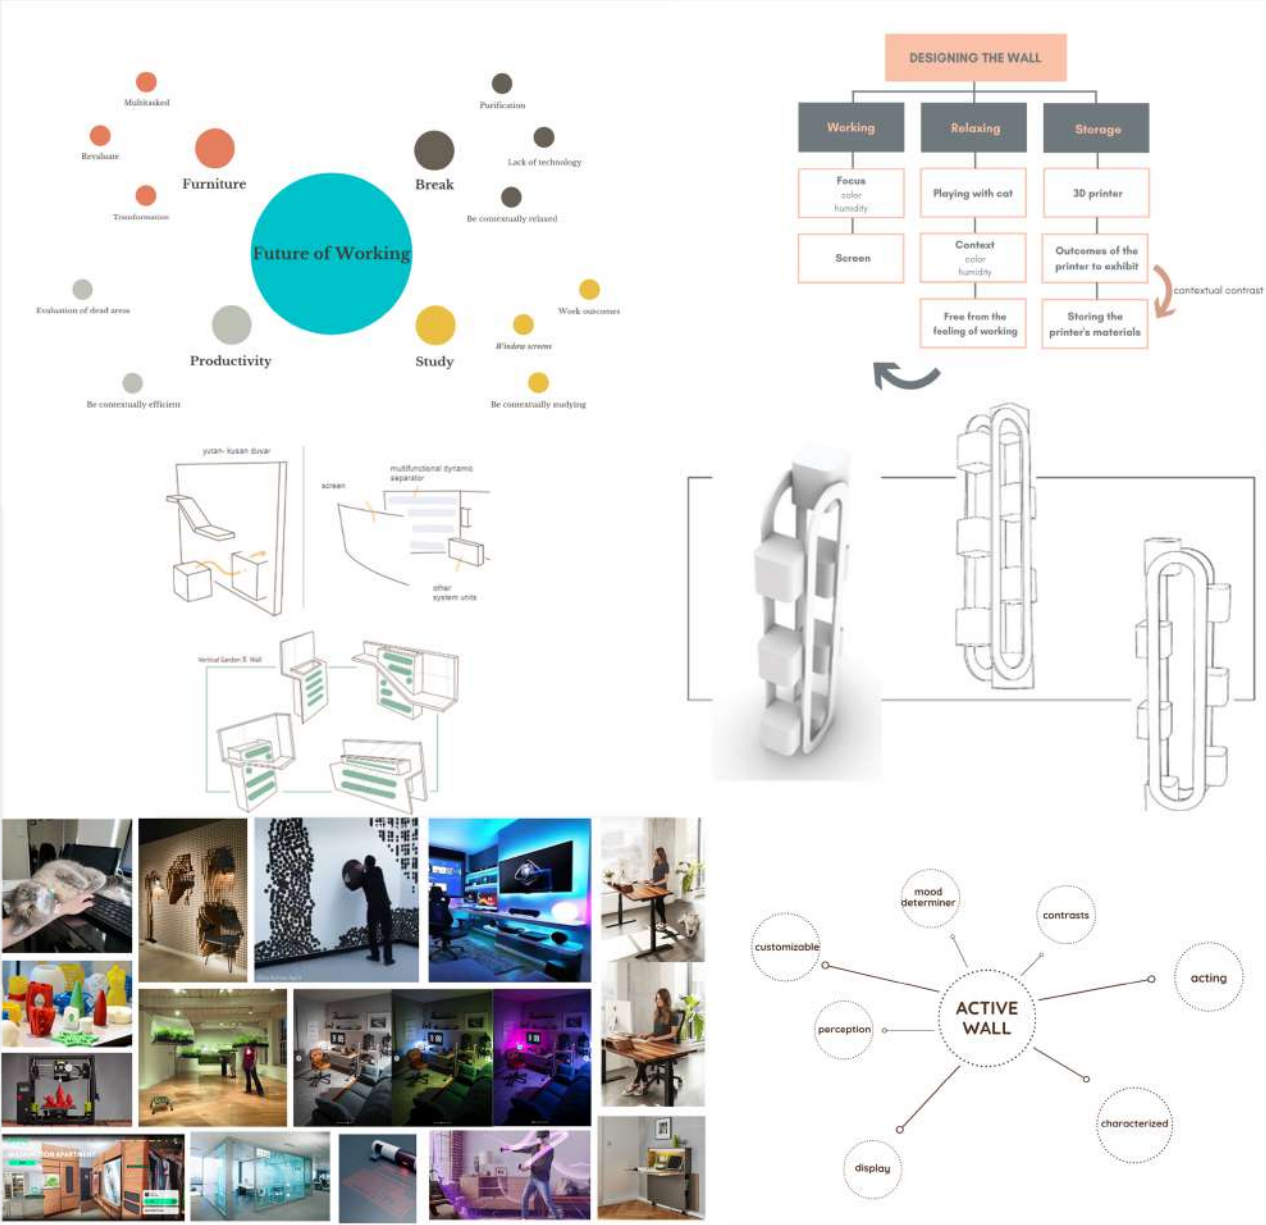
Multitasked

Revaluate

Furniture

Transformation

Purification

Lack of technology

Break

Be contextually relaxed

Future of Working

Evaluation of dead areas

Productivity

Be contextually efficient

Work outcomes

Window screens

Study

Be contextually studying

DESIGNING THE WALL

Working

Relaxing

Storage

Focus
color
humidity

Playing with cat

3D printer

Screen

Context
color
humidity

Outcomes of the printer to exhibit

contextual contrast

Free from the feeling of working

Storing the printer's materials

yatan- kusan duvar

screen

multifunctional dynamic separator

other system units

Vertical Garden X Wall

mood determiner

contrasts

customizable

acting

ACTIVE WALL

perception

characterized

display